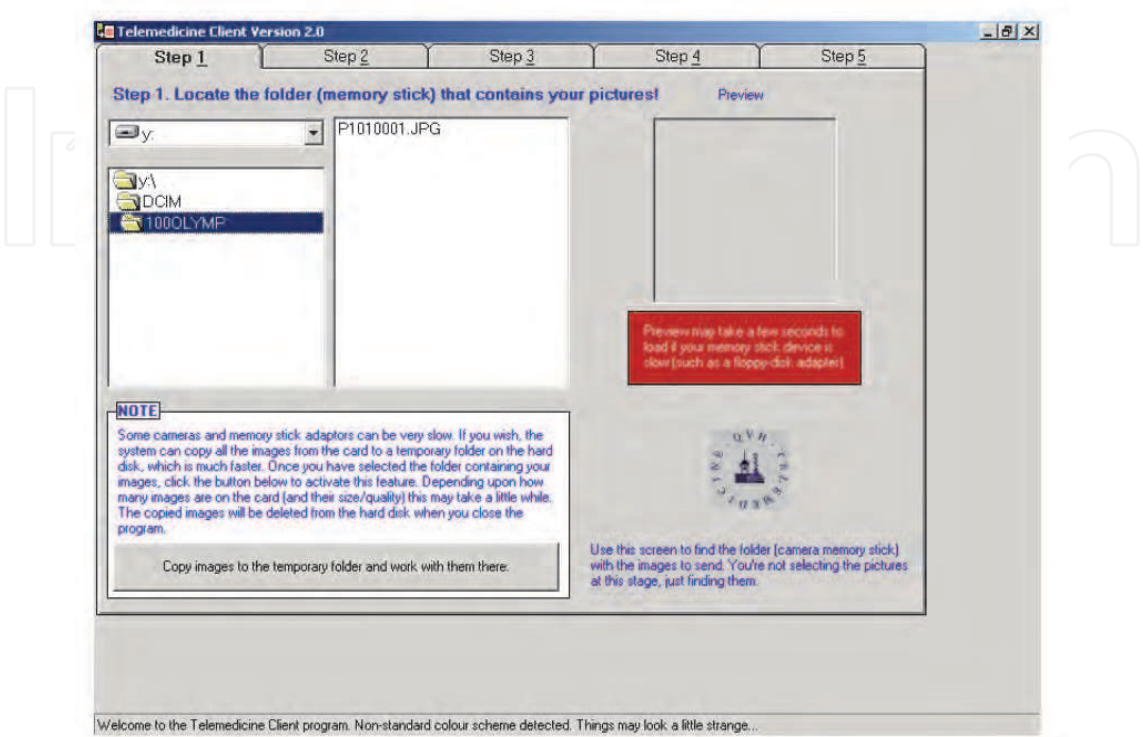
Telemedicine Client Version 2.0

Step 1 | Step 2 | Step 3 | Step 4 | Step 5

Step 1. Locate the folder (memory stick) that contains your pictures!

Preview

y:

y:\
DCIM
100OLYMP

P1010001.JPG

Preview map take a few seconds to load if your memory stick device is slow (such as a floppy-disk adapter)

NOTE

Some cameras and memory stick adaptors can be very slow. If you wish, the system can copy all the images from the card to a temporary folder on the hard disk, which is much faster. Once you have selected the folder containing your images, click the button below to activate this feature. Depending upon how many images are on the card (and their size/quality) this may take a little while. The copied images will be deleted from the hard disk when you close the program.

Copy images to the temporary folder and work with them there.

QVH TELEMEDICINE

Use this screen to find the folder (camera memory stick) with the images to send. You're not selecting the pictures at this stage, just finding them.

Welcome to the Telemedicine Client program. Non-standard colour scheme detected. Things may look a little strange...